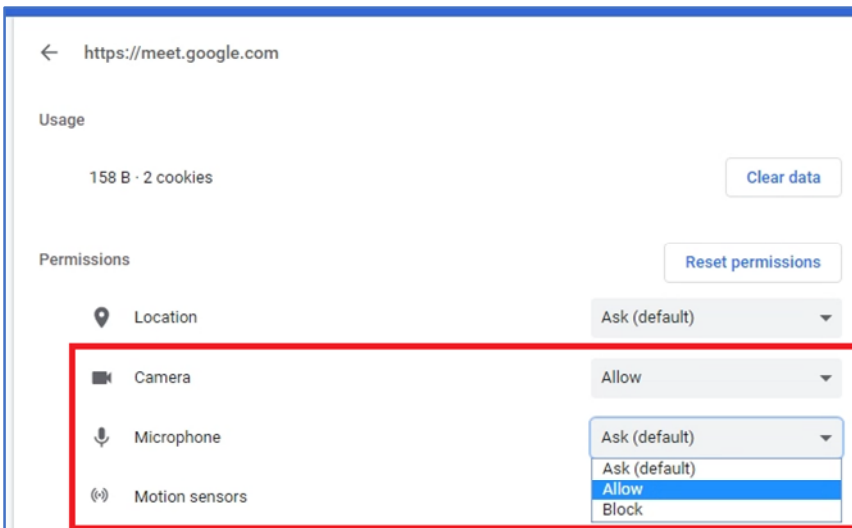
https://meet.google.com

Usage

158 B · 2 cookies

Clear data

Permissions

Reset permissions

Location

Ask (default)

Camera

Allow

Microphone

Ask (default)

Ask (default)
Allow
Block

Motion sensors